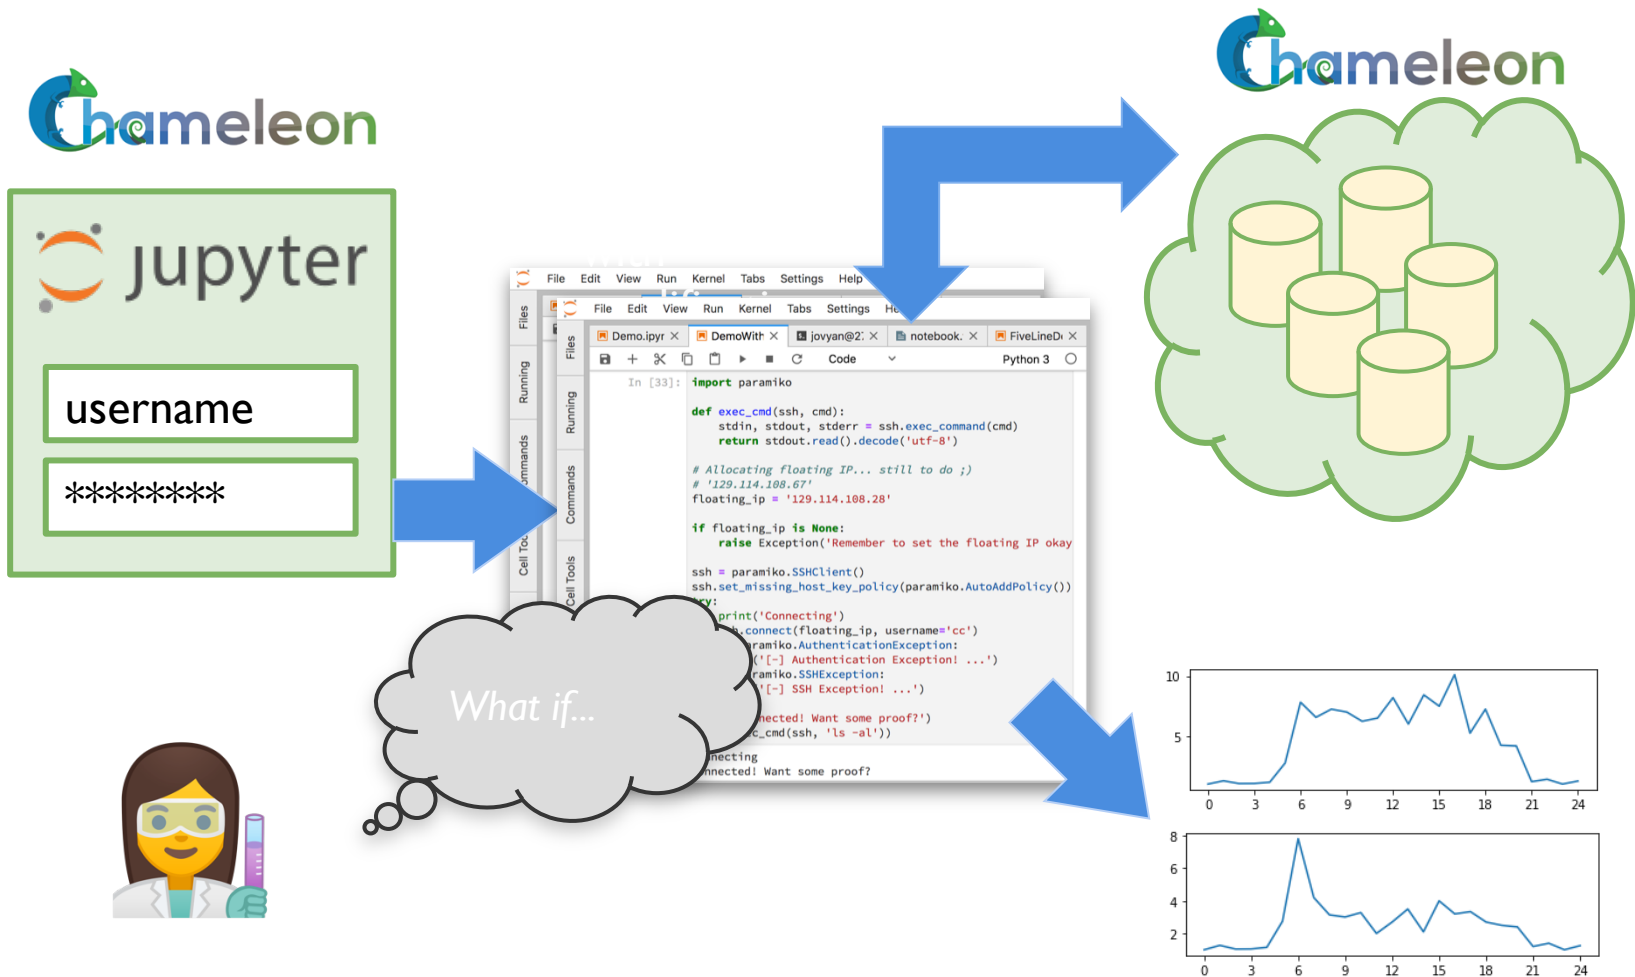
Chameleon

jupyter

username

********

Chameleon

File Edit View Run Kernel Tabs Settings Help

Files Running Commands Cell Tools

File Edit View Run Kernel Tabs Settings He

Files Running Commands Cell Tools

Demo.ipyr × DemoWitt × jovyan@2 × notebook. × FiveLineD ×

Code Python 3

In [33]: import paramiko

def exec_cmd(ssh, cmd):
    stdin, stdout, stderr = ssh.exec_command(cmd)
    return stdout.read().decode('utf-8')

# Allocating floating IP... still to do ;)
# '129.114.108.67'
floating_ip = '129.114.108.28'

if floating_ip is None:
    raise Exception('Remember to set the floating IP okay

ssh = paramiko.SSHClient()
ssh.set_missing_host_key_policy(paramiko.AutoAddPolicy())
ry:
    print('Connecting')
    .connect(floating_ip, username='cc')
    ramiko.AuthenticationException:
    ('[-] Authentication Exception! ...')
    ramiko.SSHException:
    '[-] SSH Exception! ...')
    nected! Want some proof?')
    c_cmd(ssh, 'ls -al'))

necting
nnected! Want some proof?

What if...

10
5
0 3 6 9 12 15 18 21 24

8
6
4
2
0 3 6 9 12 15 18 21 24